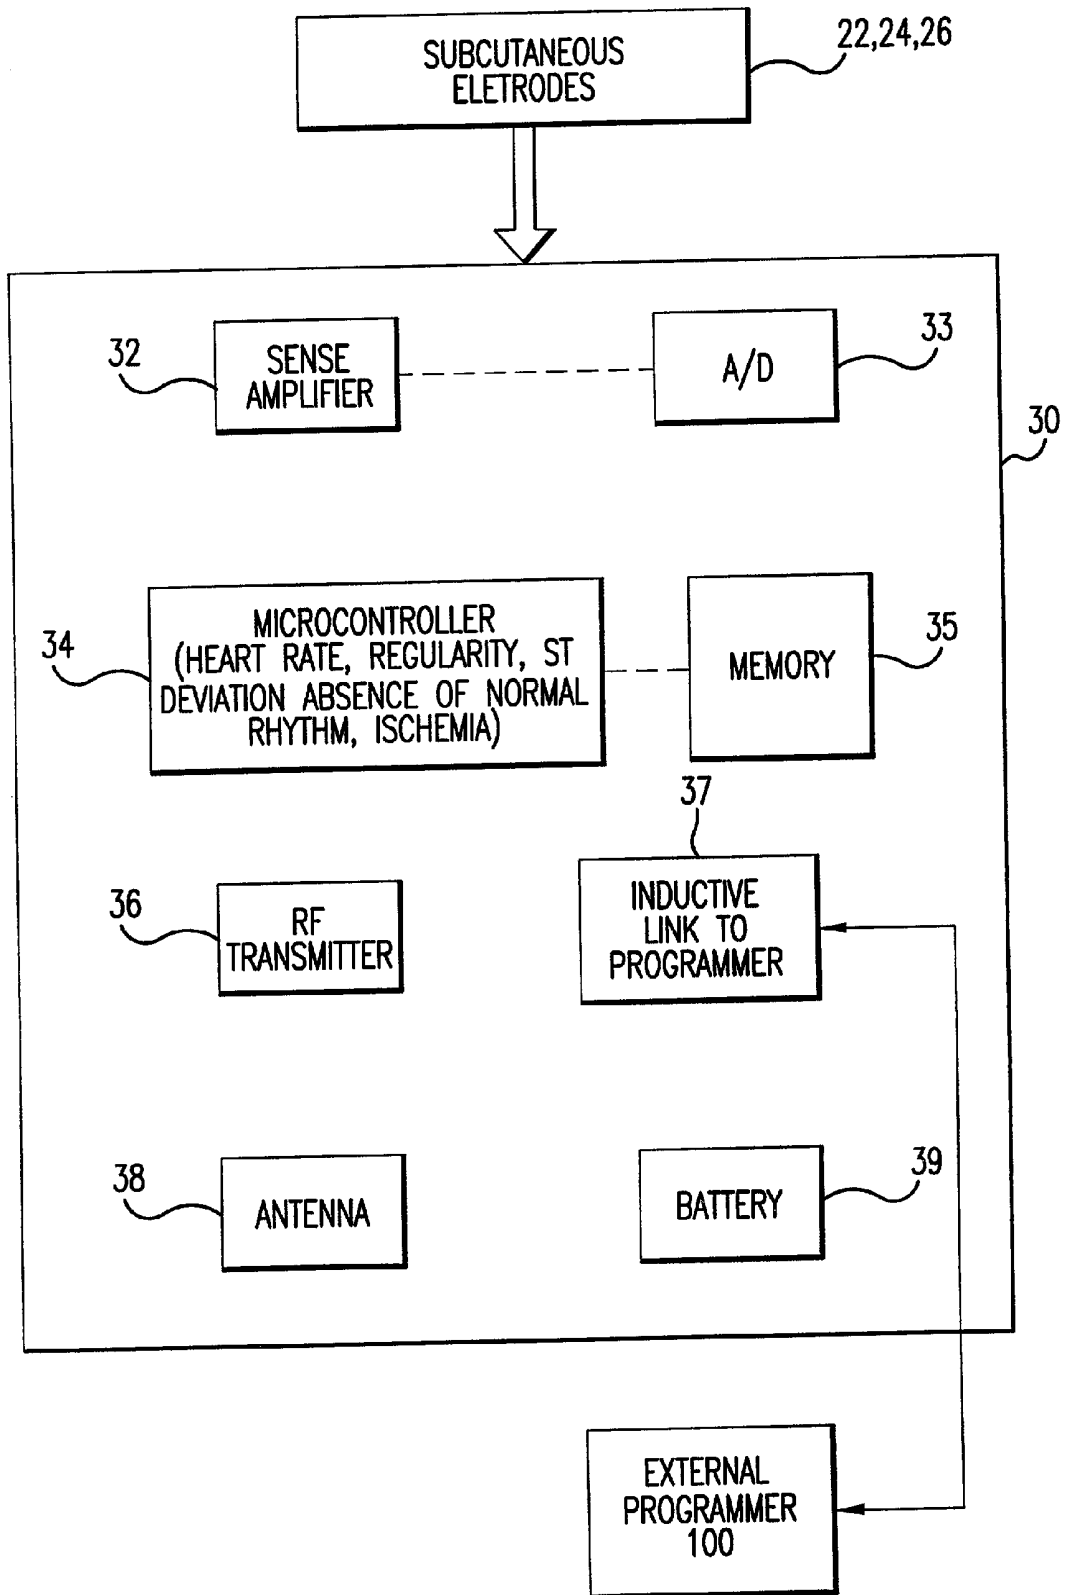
SUBCUTANEOUS ELETRODES

22,24,26

32

SENSE AMPLIFIER

A/D

33

30

34

MICROCONTROLLER (HEART RATE, REGULARITY, ST DEVIATION ABSENCE OF NORMAL RHYTHM, ISCHEMIA)

MEMORY

35

37

36

RF TRANSMITTER

INDUCTIVE LINK TO PROGRAMMER

38

ANTENNA

BATTERY

39

EXTERNAL PROGRAMMER 100